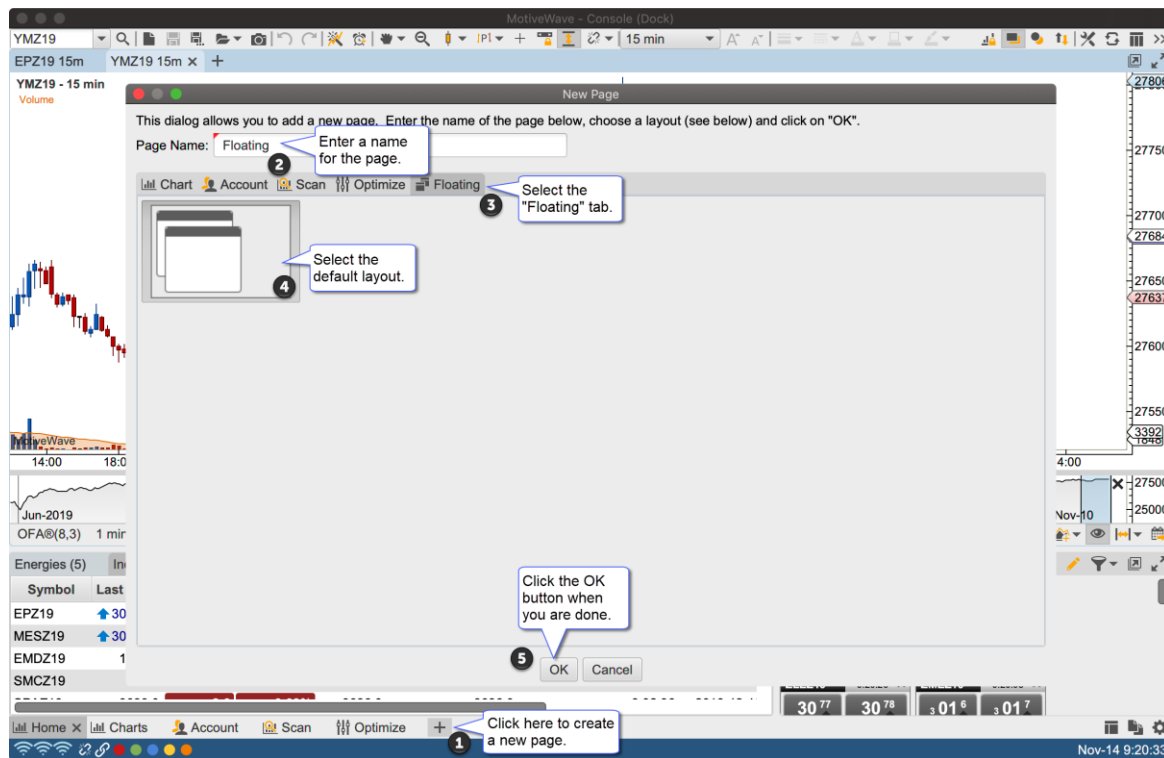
MotiveWave - Console (Dock)

YMZ19

15 min

EPZ19 15m YMZ19 15m × +

YMZ19 - 15 min
Volume

New Page

This dialog allows you to add a new page. Enter the name of the page below, choose a layout (see below) and click on "OK".

Page Name: Floating

Enter a name for the page.

2

Chart Account Scan Optimize Floating

Select the "Floating" tab.

3

Select the default layout.

4

Click the OK button when you are done.

5

OK Cancel

27800
27750
27700
27684
27650
27637
27600
27550
3392

14:00 18:0

4:00

Jun-2019

Nov-10

27500
25000

OFA®(8,3) 1 min

Energies (5)

| Symbol | Last |
|---|---|
| EPZ19 | 30 |
| MESZ19 | 30 |
| EMDZ19 | 1 |
| SMCZ19 | |

30 77 30 78 3 01 6 3 01 7

Home × Charts Account Scan Optimize +

Click here to create a new page.

1

Nov-14 9:20:33